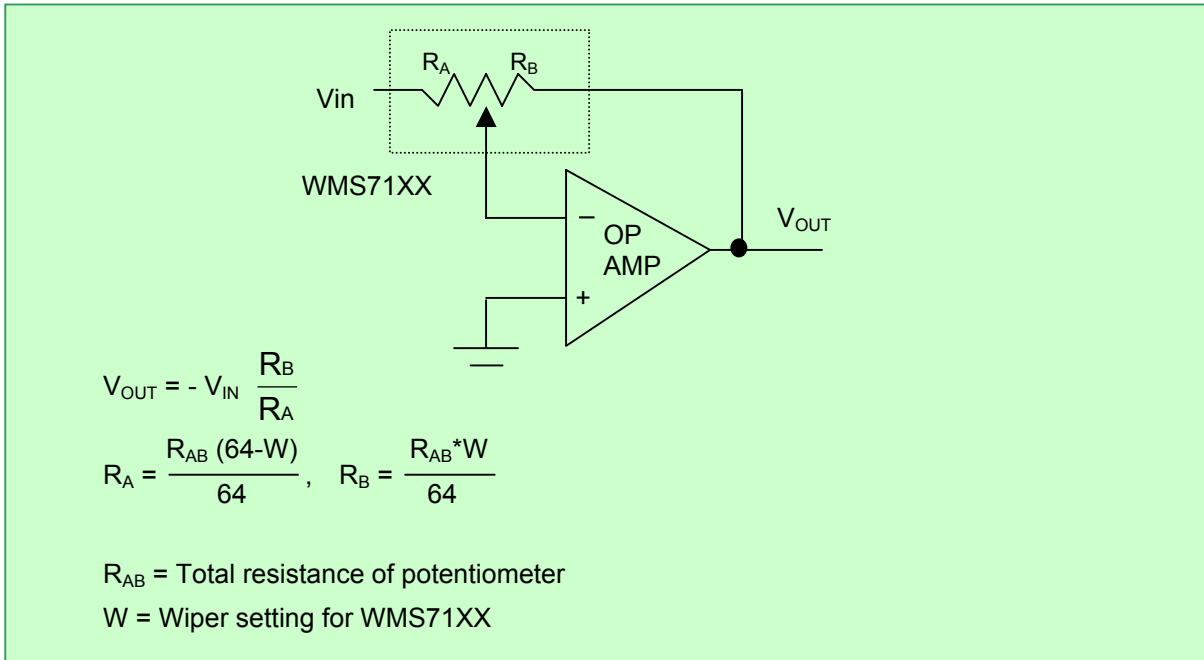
$R_A$ $R_B$

Vin

WMS71XX

–

OP AMP

+

$V_{OUT}$

$V_{OUT} = - V_{IN} \frac{R_B}{R_A}$

$R_A = \frac{R_{AB}\ (64\text{-}W)}{64}$, $R_B = \frac{R_{AB}{*}W}{64}$

$R_{AB}$ = Total resistance of potentiometer

W = Wiper setting for WMS71XX